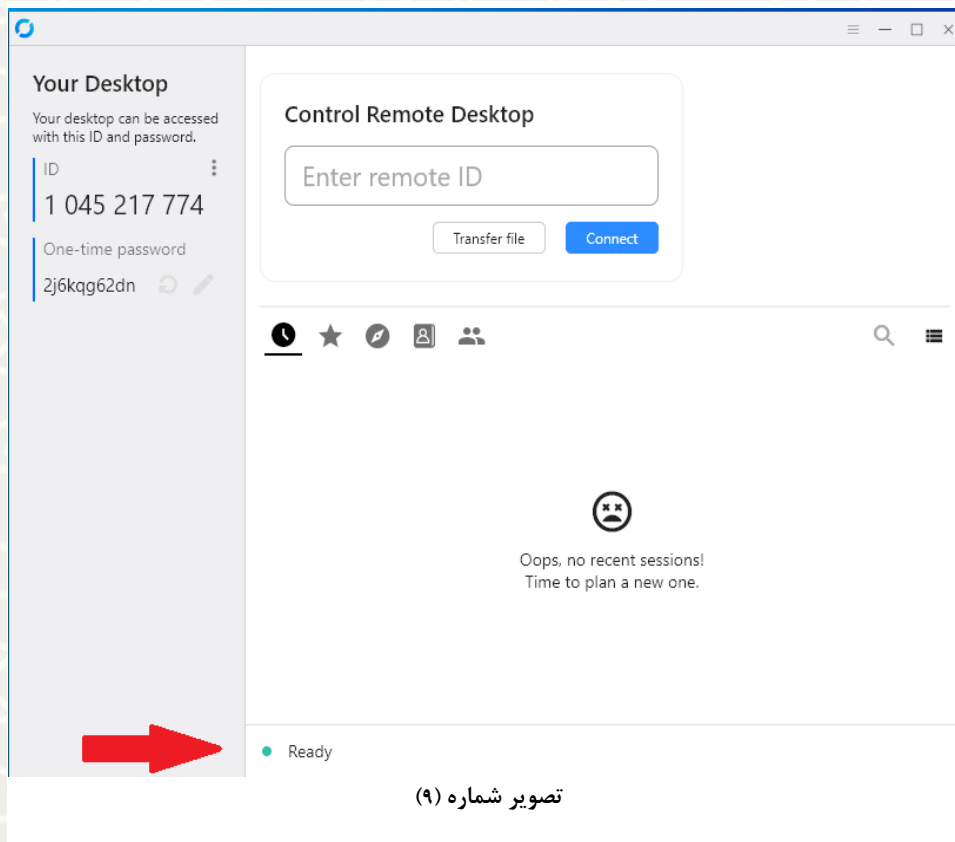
Your Desktop

Your desktop can be accessed with this ID and password.

ID

1 045 217 774

One-time password

2j6kqg62dn

Control Remote Desktop

Enter remote ID

Transfer file

Connect

Oops, no recent sessions!
Time to plan a new one.

Ready

تصویر شماره (۹)